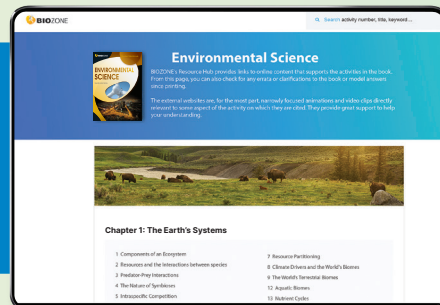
BIOZONE

Search activity number, title, keyword ...

ENVIRONMENTAL SCIENCE

Environmental Science

BIOZONE's Resource Hub provides links to online content that supports the activities in the book. From this page, you can also check for errata or clarifications to the book or model answers since printing.

The external websites are, for the most part, narrowly focused animations and video clips directly relevant to some aspect of the activity on which they are cited. They provide great support to help your understanding.

Chapter 1: The Earth's Systems

1 Components of an Ecosystem
2 Resources and the interactions between species
3 Predator-Prey Interactions
4 The Nature of Symbioses
5 Intraspecific Competition

7 Resource Partitioning
8 Climate Drivers and the World's Biomes
9 The World's Terrestrial Biomes
10 Aquatic Biomes
12 Nutrient Cycles